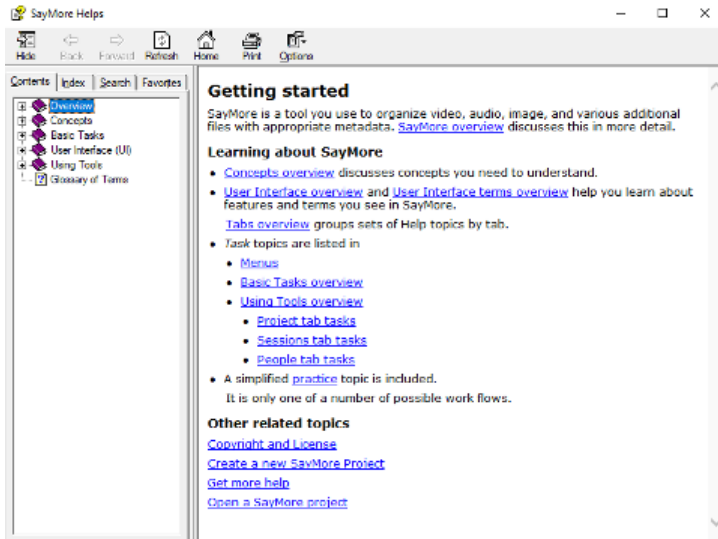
SayMore Helps

Hide Back Forward Refresh Home Print Options

Contents Index Search Favorites

Overview
Concepts
Basic Tasks
User Interface (UI)
Using Tools
Glossary of Terms

Getting started

SayMore is a tool you use to organize video, audio, image, and various additional files with appropriate metadata. SayMore overview discusses this in more detail.

Learning about SayMore

- Concepts overview discusses concepts you need to understand.
- User Interface overview and User Interface terms overview help you learn about features and terms you see in SayMore.

Tabs overview groups sets of Help topics by tab.

- *Task* topics are listed in
  - Menus
  - Basic Tasks overview
  - Using Tools overview
    - Project tab tasks
    - Sessions tab tasks
    - People tab tasks
- A simplified practice topic is included.

It is only one of a number of possible work flows.

Other related topics

Copyright and License
Create a new SayMore Project
Get more help
Open a SayMore project